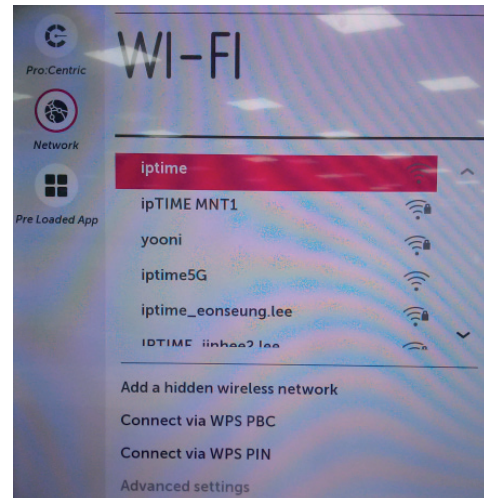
Pro:Centric

Network

Pre Loaded App

WI-FI

iptime

ipTIME MNT1

yooni

iptime5G

iptime_eonseung.lee

IPTIME_jinhee2.lee

Add a hidden wireless network

Connect via WPS PBC

Connect via WPS PIN

Advanced settings